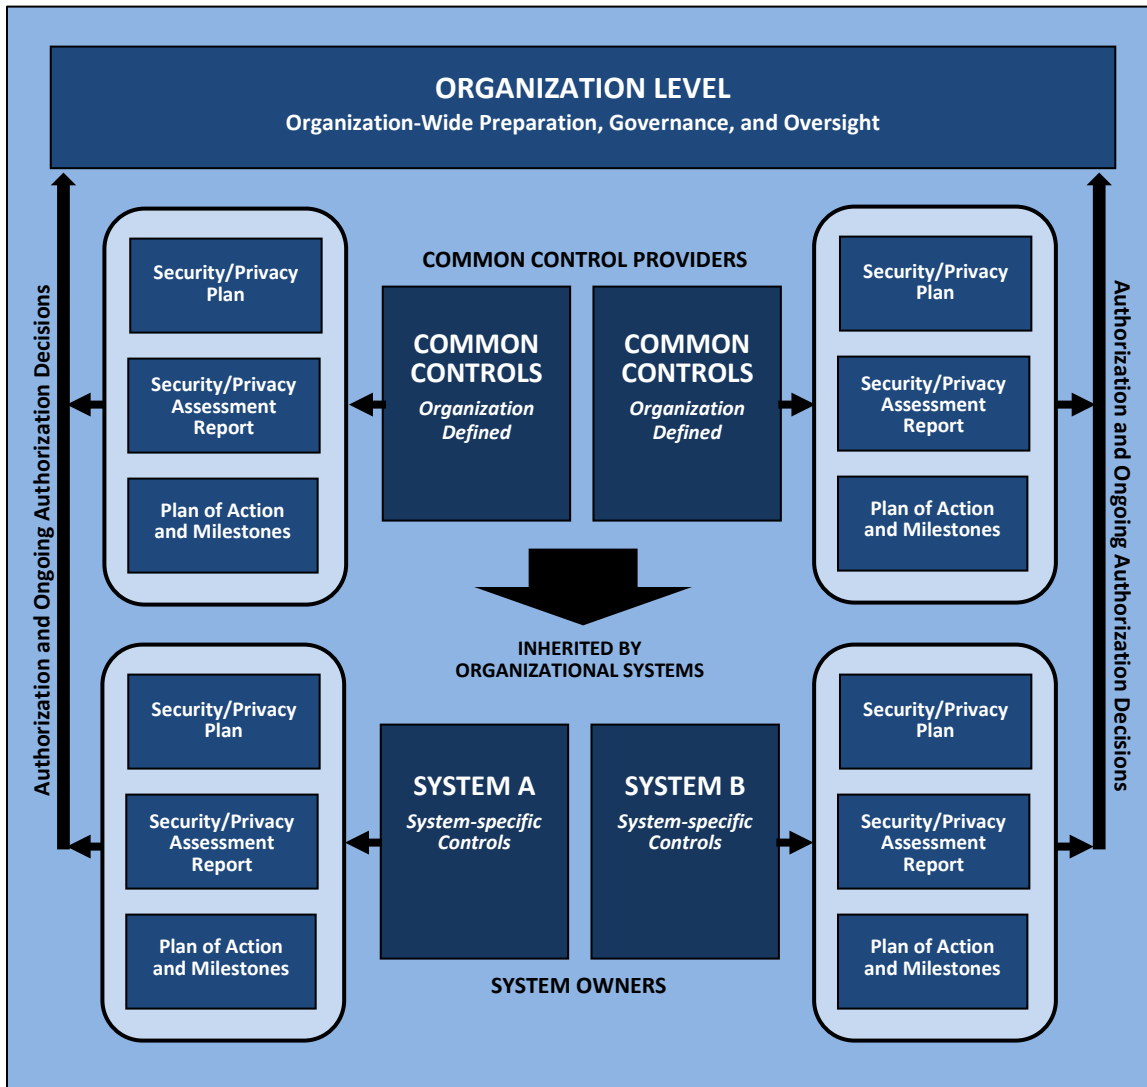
ORGANIZATION LEVEL
Organization-Wide Preparation, Governance, and Oversight

Authorization and Ongoing Authorization Decisions

Security/Privacy Plan

Security/Privacy Assessment Report

Plan of Action and Milestones

COMMON CONTROL PROVIDERS

COMMON CONTROLS
Organization Defined

COMMON CONTROLS
Organization Defined

Security/Privacy Plan

Security/Privacy Assessment Report

Plan of Action and Milestones

Authorization and Ongoing Authorization Decisions

INHERITED BY ORGANIZATIONAL SYSTEMS

Security/Privacy Plan

Security/Privacy Assessment Report

Plan of Action and Milestones

SYSTEM A
System-specific Controls

SYSTEM B
System-specific Controls

Security/Privacy Plan

Security/Privacy Assessment Report

Plan of Action and Milestones

SYSTEM OWNERS